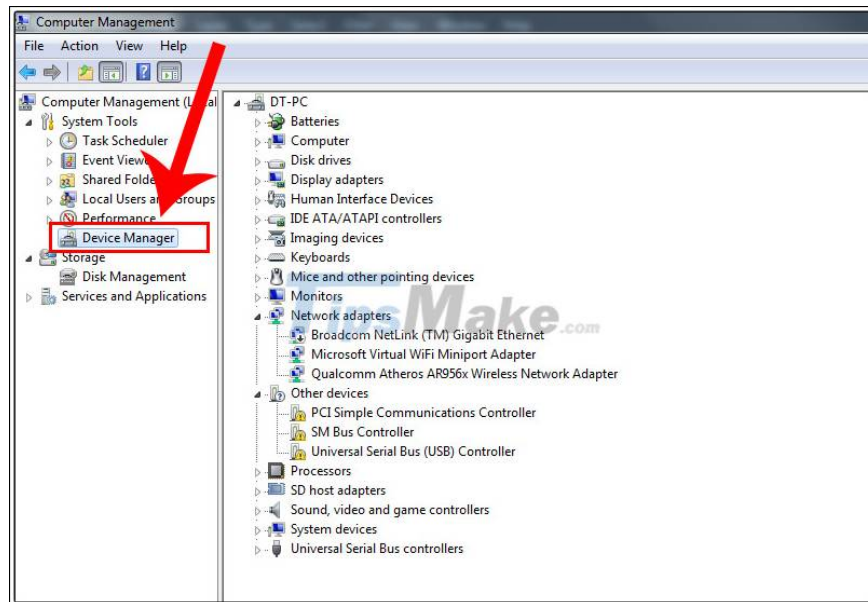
Computer Management

File Action View Help

Computer Management (L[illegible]
System Tools
Task Scheduler
Event View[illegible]
Shared Folde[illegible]
Local Users a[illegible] Groups
Performance
Device Manager
Storage
Disk Management
Services and Applications

DT-PC
Batteries
Computer
Disk drives
Display adapters
Human Interface Devices
IDE ATA/ATAPI controllers
Imaging devices
Keyboards
Mice and other pointing devices
Monitors
Network adapters
Broadcom NetLink (TM) Gigabit Ethernet
Microsoft Virtual WiFi Miniport Adapter
Qualcomm Atheros AR956x Wireless Network Adapter
Other devices
PCI Simple Communications Controller
SM Bus Controller
Universal Serial Bus (USB) Controller
Processors
SD host adapters
Sound, video and game controllers
System devices
Universal Serial Bus controllers

TipsMake.com